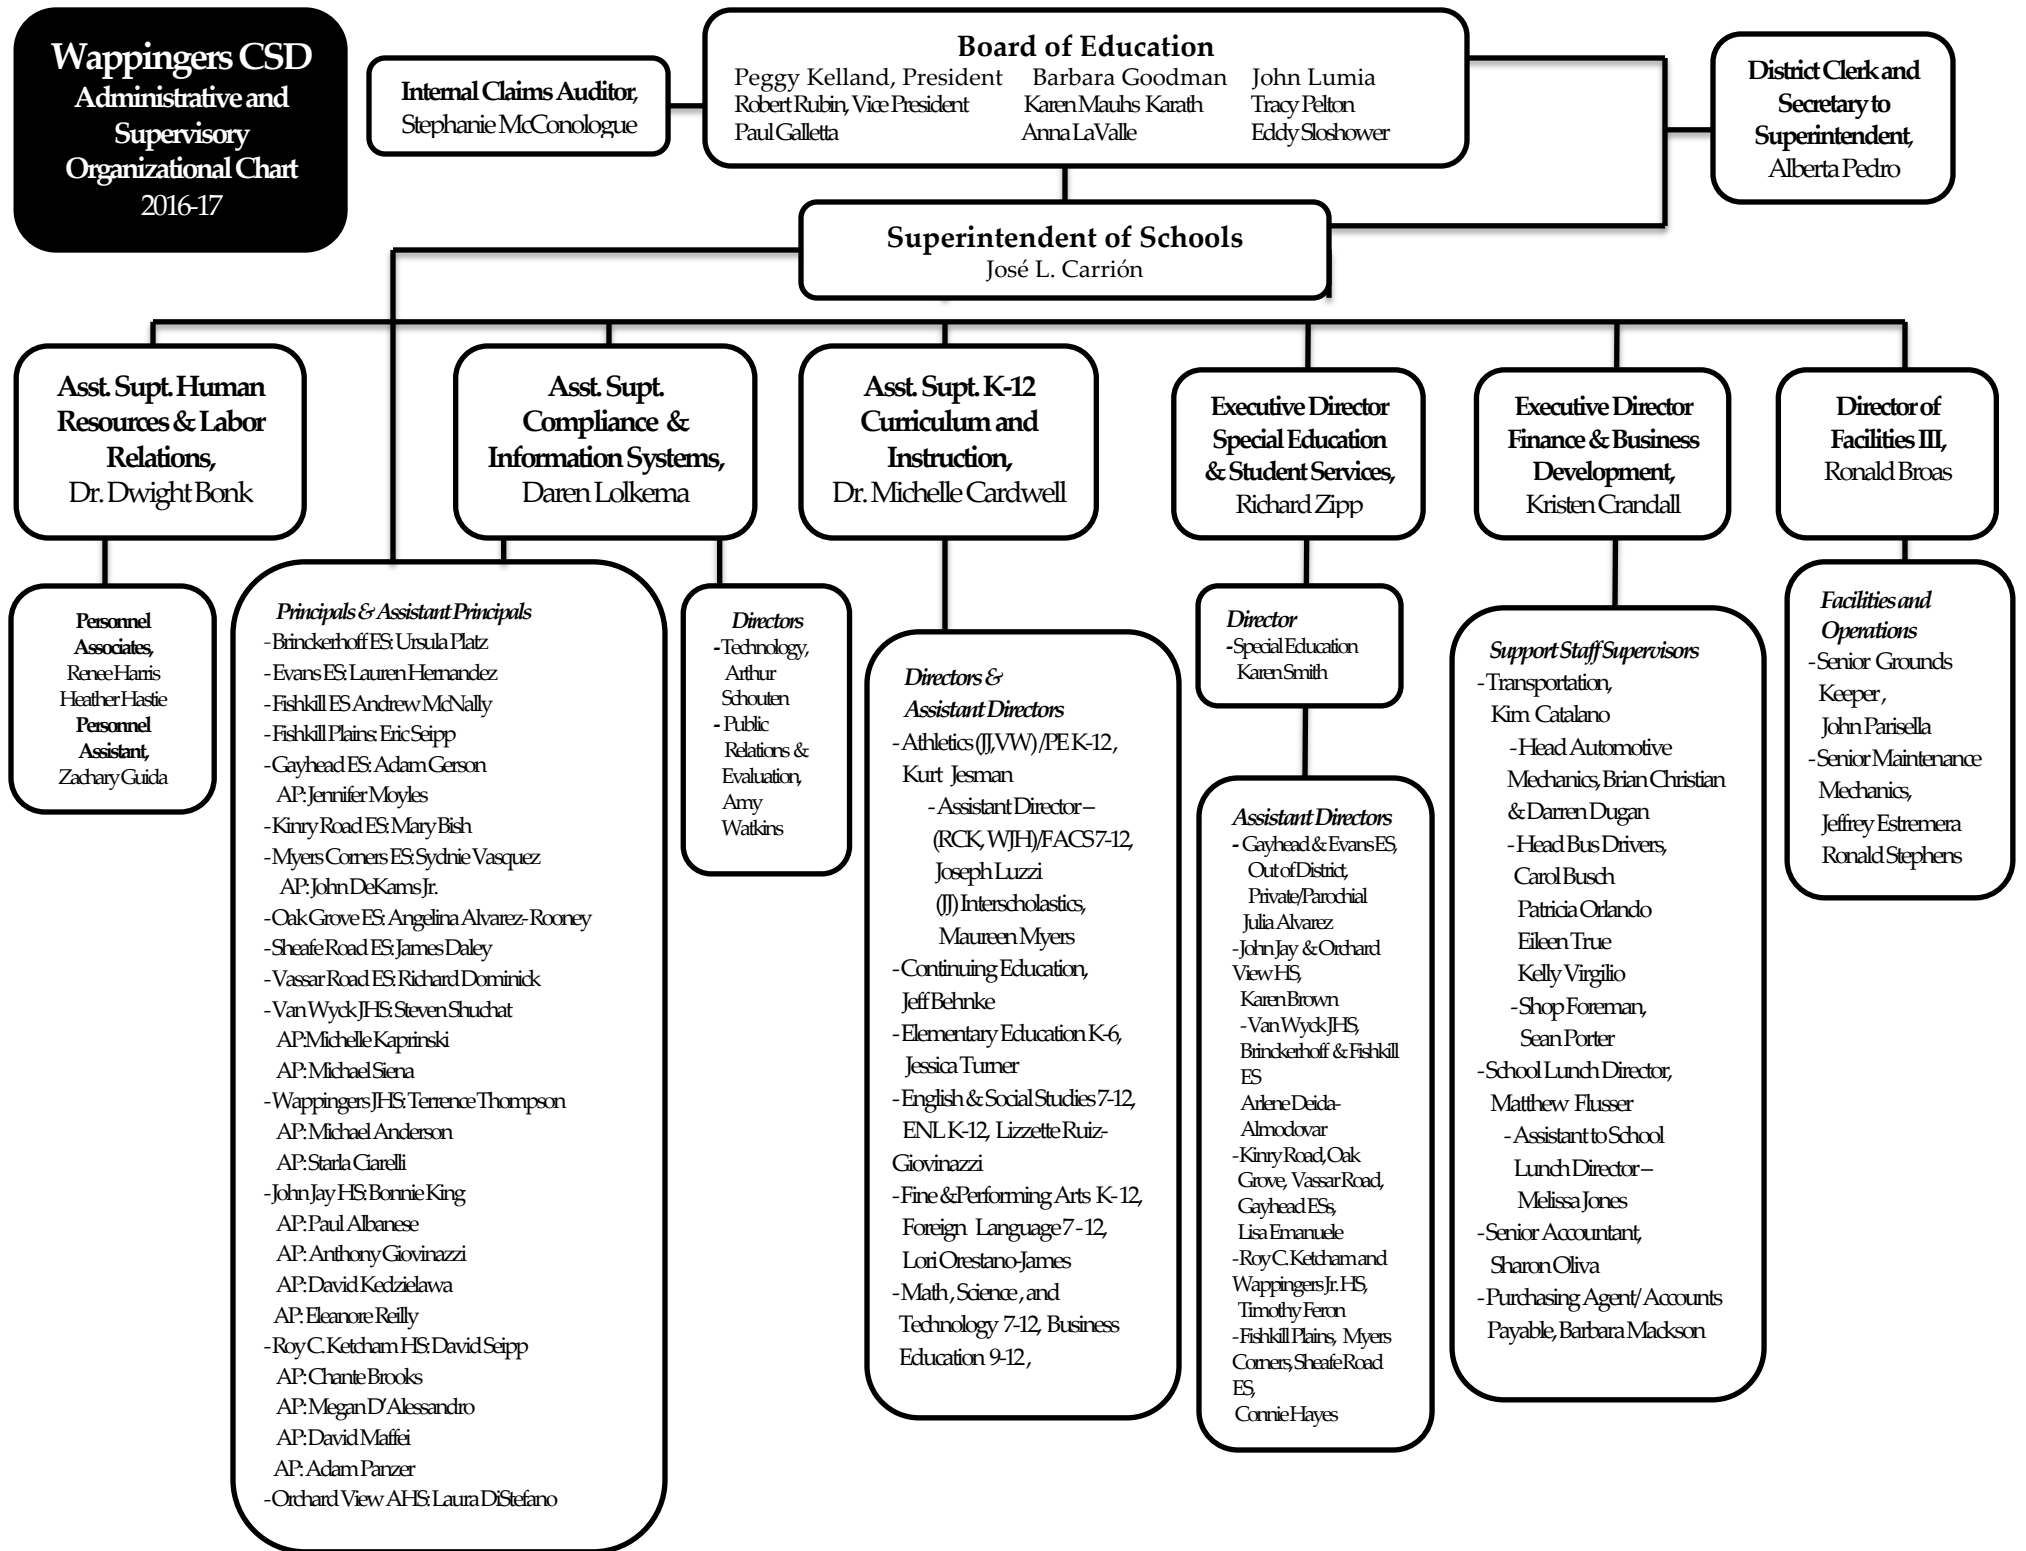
Wappingers CSD
Administrative and Supervisory Organizational Chart
2016-17

Internal Claims Auditor, Stephanie McConologue

Board of Education
Peggy Kelland, President
Robert Rubin, Vice President
Paul Galletta
Barbara Goodman
Karen Mauhs Karath
Anna LaValle
John Lumia
Tracy Pelton
Eddy Sloshower

District Clerk and Secretary to Superintendent, Alberta Pedro

Superintendent of Schools
José L. Carrión

Asst. Supt. Human Resources & Labor Relations, Dr. Dwight Bonk

Personnel Associates, Renee Harris Heather Hastie
Personnel Assistant, Zachary Guida

Asst. Supt. Compliance & Information Systems, Daren Lolkema

Principals & Assistant Principals
-Brinckerhoff ES: Ursula Platz
-Evans ES: Lauren Hernandez
-Fishkill ES Andrew McNally
-Fishkill Plains: Eric Seipp
-Gayhead ES: Adam Gerson
AP: Jennifer Moyles
-Kinry Road ES: Mary Bish
-Myers Corners ES: Sydnie Vasquez
AP: John DeKams Jr.
-Oak Grove ES: Angelina Alvarez-Rooney
-Sheafe Road ES: James Daley
-Vassar Road ES: Richard Dominick
-Van Wyck JHS: Steven Shuchat
AP: Michelle Kaprinski
AP: Michael Siena
-Wappingers JHS: Terrence Thompson
AP: Michael Anderson
AP: Starla Ciarelli
-John Jay HS: Bonnie King
AP: Paul Albanese
AP: Anthony Giovinazzi
AP: David Kedzielawa
AP: Eleanore Reilly
-Roy C. Ketcham HS: David Seipp
AP: Chante Brooks
AP: Megan D'Alessandro
AP: David Maffei
AP: Adam Panzer
-Orchard View AHS: Laura DiStefano

Directors
-Technology, Arthur Schouten
- Public Relations & Evaluation, Amy Watkins

Asst. Supt. K-12 Curriculum and Instruction, Dr. Michelle Cardwell

Directors & Assistant Directors
-Athletics (JJ,VW) /PE K-12, Kurt Jesman
-Assistant Director – (RCK, WJH)/FACS 7-12, Joseph Luzzi
(JJ) Interscholastics, Maureen Myers
-Continuing Education, Jeff Behnke
-Elementary Education K-6, Jessica Turner
-English & Social Studies 7-12, ENL K-12, Lizzette Ruiz-Giovinazzi
-Fine & Performing Arts K-12, Foreign Language 7 - 12, Lori Orestano-James
-Math, Science, and Technology 7-12, Business Education 9-12,

Executive Director Special Education & Student Services, Richard Zipp

Director
-Special Education Karen Smith

Assistant Directors
- Gayhead & Evans ES, Out of District, Private/Parochial Julia Alvarez
-John Jay & Orchard View HS, Karen Brown
-Van Wyck JHS, Brinckerhoff & Fishkill ES Arlene Deida-Almodovar
-Kinry Road, Oak Grove, Vassar Road, Gayhead ESs, Lisa Emanuele
-Roy C. Ketcham and Wappingers Jr. HS, Timothy Feron
-Fishkill Plains, Myers Corners, Sheafe Road ES, Connie Hayes

Executive Director Finance & Business Development, Kristen Crandall

Support Staff Supervisors
-Transportation, Kim Catalano
-Head Automotive Mechanics, Brian Christian & Darren Dugan
-Head Bus Drivers, Carol Busch Patricia Orlando Eileen True Kelly Virgilio
-Shop Foreman, Sean Porter
-School Lunch Director, Matthew Flusser
-Assistant to School Lunch Director – Melissa Jones
-Senior Accountant, Sharon Oliva
-Purchasing Agent/ Accounts Payable, Barbara Mackson

Director of Facilities III, Ronald Broas

Facilities and Operations
-Senior Grounds Keeper, John Parisella
-Senior Maintenance Mechanics, Jeffrey Estremera Ronald Stephens